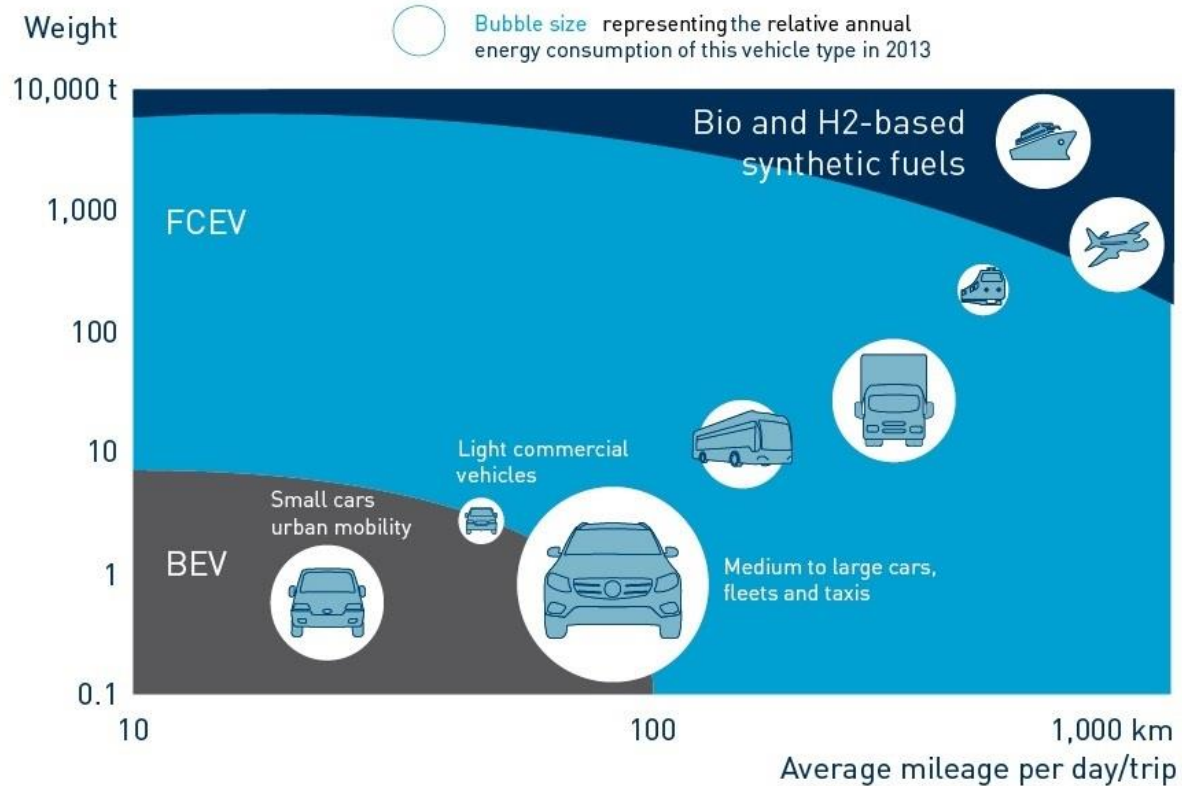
Weight

Bubble size representing the relative annual energy consumption of this vehicle type in 2013

10,000 t

1,000

100

10

1

0.1

Bio and H2-based synthetic fuels

FCEV

BEV

Light commercial vehicles

Small cars urban mobility

Medium to large cars, fleets and taxis

10

100

1,000 km

Average mileage per day/trip